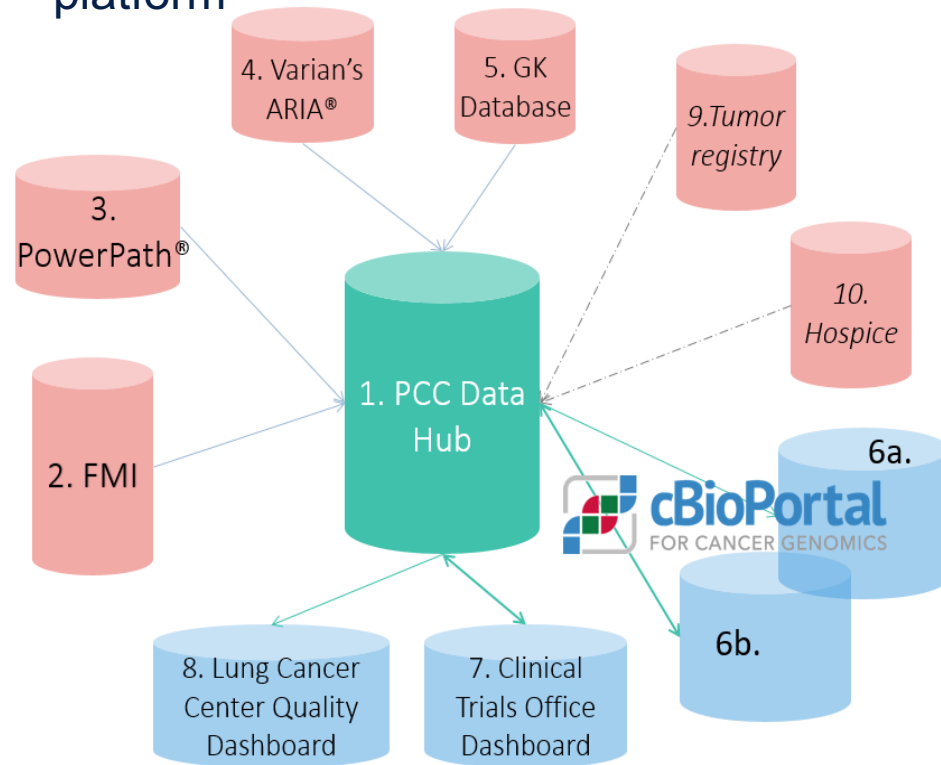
platform

4. Varian's ARIA®

5. GK Database

9.Tumor registry

3. PowerPath®

10. Hospice

1. PCC Data Hub

2. FMI

6a.

cBioPortal FOR CANCER GENOMICS

6b.

8. Lung Cancer Center Quality Dashboard

7. Clinical Trials Office Dashboard